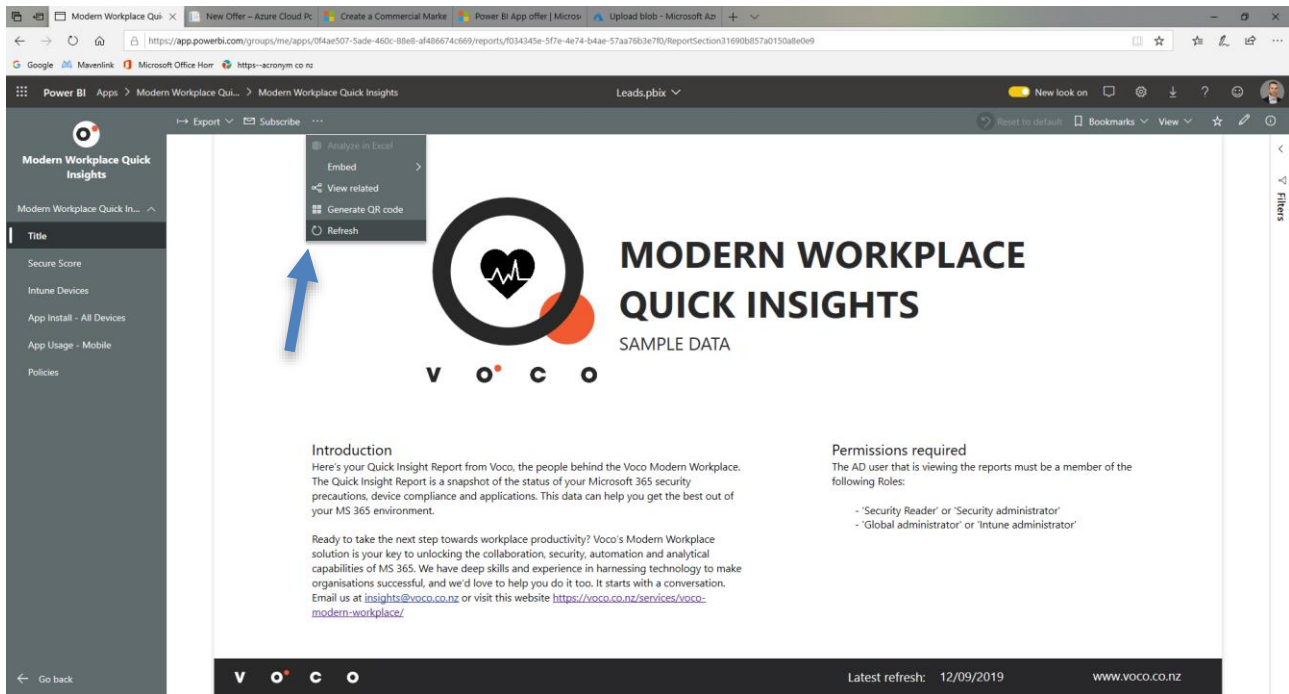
Modern Workplace Qui | New Offer – Azure Cloud Pc | Create a Commercial Marke | Power BI App offer | Micros | Upload blob - Microsoft Az

https://app.powerbi.com/groups/me/apps/0f4ae507-5ade-460c-88e8-af486674c669/reports/f034345e-5f7e-4e74-b4ae-57aa76b3e7f0/ReportSection31690bb857a0150a8e0e9

Google | Mavenlink | Microsoft Office Hom | https--acronym co nz

Power BI Apps > Modern Workplace Qui... > Modern Workplace Quick Insights

Leads.pbix

New look on

Export | Subscribe | ...

Reset to default | Bookmarks | View

Analyze in Excel
Embed
View related
Generate QR code
Refresh

Modern Workplace Quick Insights

Modern Workplace Quick In...

Title
Secure Score
Intune Devices
App Install - All Devices
App Usage - Mobile
Policies

Go back

Filters

v o c o

MODERN WORKPLACE QUICK INSIGHTS

SAMPLE DATA

Introduction
Here's your Quick Insight Report from Voco, the people behind the Voco Modern Workplace. The Quick Insight Report is a snapshot of the status of your Microsoft 365 security precautions, device compliance and applications. This data can help you get the best out of your MS 365 environment.

Ready to take the next step towards workplace productivity? Voco's Modern Workplace solution is your key to unlocking the collaboration, security, automation and analytical capabilities of MS 365. We have deep skills and experience in harnessing technology to make organisations successful, and we'd love to help you do it too. It starts with a conversation. Email us at insights@voco.co.nz or visit this website https://voco.co.nz/services/voco-modern-workplace/

Permissions required
The AD user that is viewing the reports must be a member of the following Roles:

- 'Security Reader' or 'Security administrator'
- 'Global administrator' or 'Intune administrator'

v o c o

Latest refresh: 12/09/2019

www.voco.co.nz